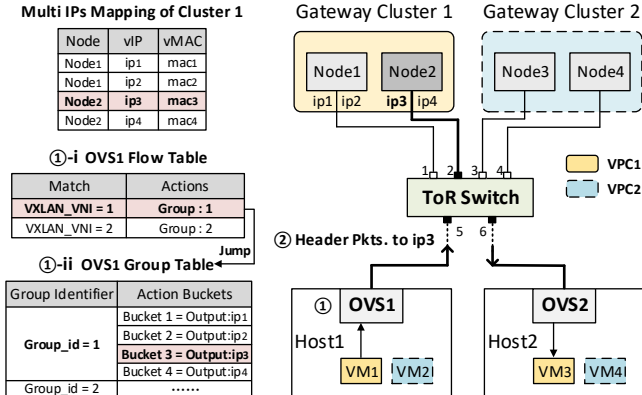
Multi IPs Mapping of Cluster 1

| Node | vIP | vMAC |
|---|---|---|
| Node1 | ip1 | mac1 |
| Node1 | ip2 | mac2 |
| Node2 | ip3 | mac3 |
| Node2 | ip4 | mac4 |

①-i OVS1 Flow Table

| Match | Actions |
|---|---|
| VXLAN_VNI = 1 | Group : 1 |
| VXLAN_VNI = 2 | Group : 2 |

Jump

①-ii OVS1 Group Table

| Group Identifier | Action Buckets |
|---|---|
| Group_id = 1 | Bucket 1 = Output:ip1 |
| | Bucket 2 = Output:ip2 |
| | Bucket 3 = Output:ip3 |
| | Bucket 4 = Output:ip4 |
| Group_id = 2 | ...... |

Gateway Cluster 1

Node1 Node2

ip1 ip2 ip3 ip4

Gateway Cluster 2

Node3 Node4

1 2 3 4

ToR Switch

VPC1

VPC2

② Header Pkts. to ip3

5 6

① OVS1

Host1

VM1 VM2

OVS2

Host2

VM3 VM4